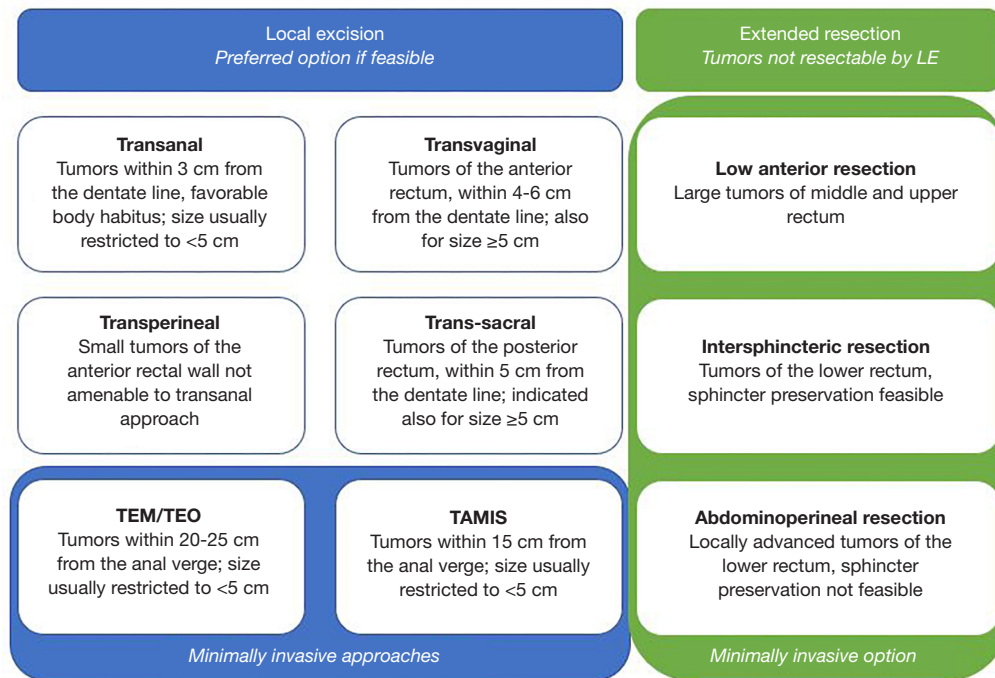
Local excision
Preferred option if feasible

Transanal
Tumors within 3 cm from the dentate line, favorable body habitus; size usually restricted to <5 cm

Transvaginal
Tumors of the anterior rectum, within 4-6 cm from the dentate line; also for size ≥5 cm

Transperineal
Small tumors of the anterior rectal wall not amenable to transanal approach

Trans-sacral
Tumors of the posterior rectum, within 5 cm from the dentate line; indicated also for size ≥5 cm

TEM/TEO
Tumors within 20-25 cm from the anal verge; size usually restricted to <5 cm

TAMIS
Tumors within 15 cm from the anal verge; size usually restricted to <5 cm

Minimally invasive approaches

Extended resection
Tumors not resectable by LE

Low anterior resection
Large tumors of middle and upper rectum

Intersphincteric resection
Tumors of the lower rectum, sphincter preservation feasible

Abdominoperineal resection
Locally advanced tumors of the lower rectum, sphincter preservation not feasible

Minimally invasive option